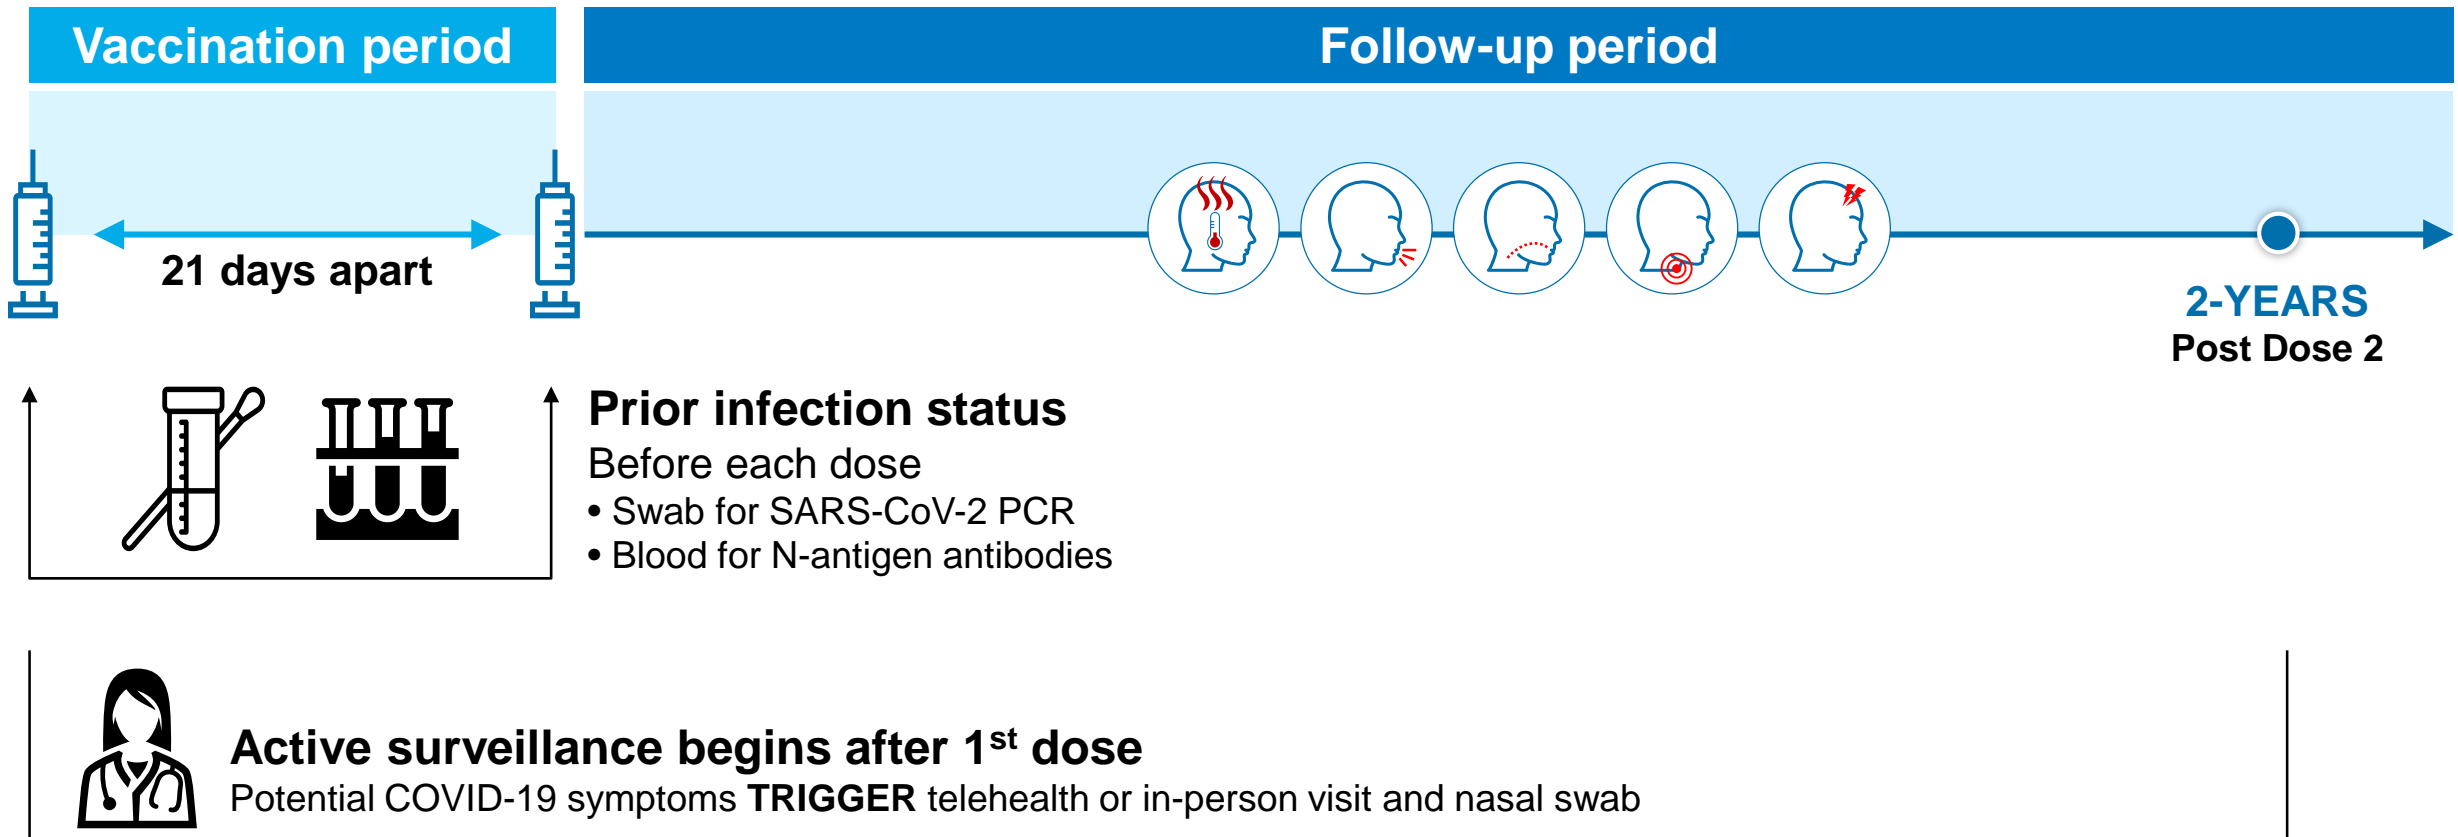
Vaccination period

Follow-up period

21 days apart

2-YEARS
Post Dose 2

Prior infection status
Before each dose
• Swab for SARS-CoV-2 PCR
• Blood for N-antigen antibodies

Active surveillance begins after 1$^{st}$ dose
Potential COVID-19 symptoms **TRIGGER** telehealth or in-person visit and nasal swab